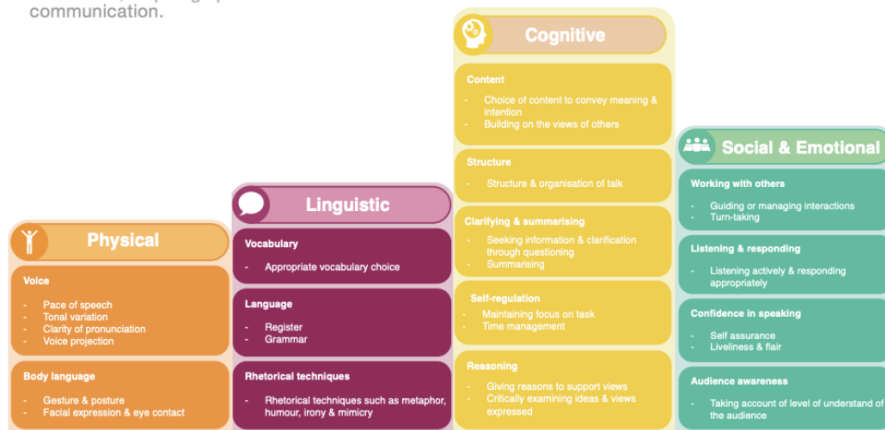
communication.

Physical

Voice

- Pace of speech
- Tonal variation
- Clarity of pronunciation
- Voice projection

Body language

- Gesture & posture
- Facial expression & eye contact

Linguistic

Vocabulary

- Appropriate vocabulary choice

Language

- Register
- Grammar

Rhetorical techniques

- Rhetorical techniques such as metaphor, humour, irony & mimicry

Cognitive

Content

- Choice of content to convey meaning & intention
- Building on the views of others

Structure

- Structure & organisation of talk

Clarifying & summarising

- Seeking information & clarification through questioning
- Summarising

Self-regulation

- Maintaining focus on task
- Time management

Reasoning

- Giving reasons to support views
- Critically examining ideas & views expressed

Social & Emotional

Working with others

- Guiding or managing interactions
- Turn-taking

Listening & responding

- Listening actively & responding appropriately

Confidence in speaking

- Self assurance
- Liveliness & flair

Audience awareness

- Taking account of level of understand of the audience